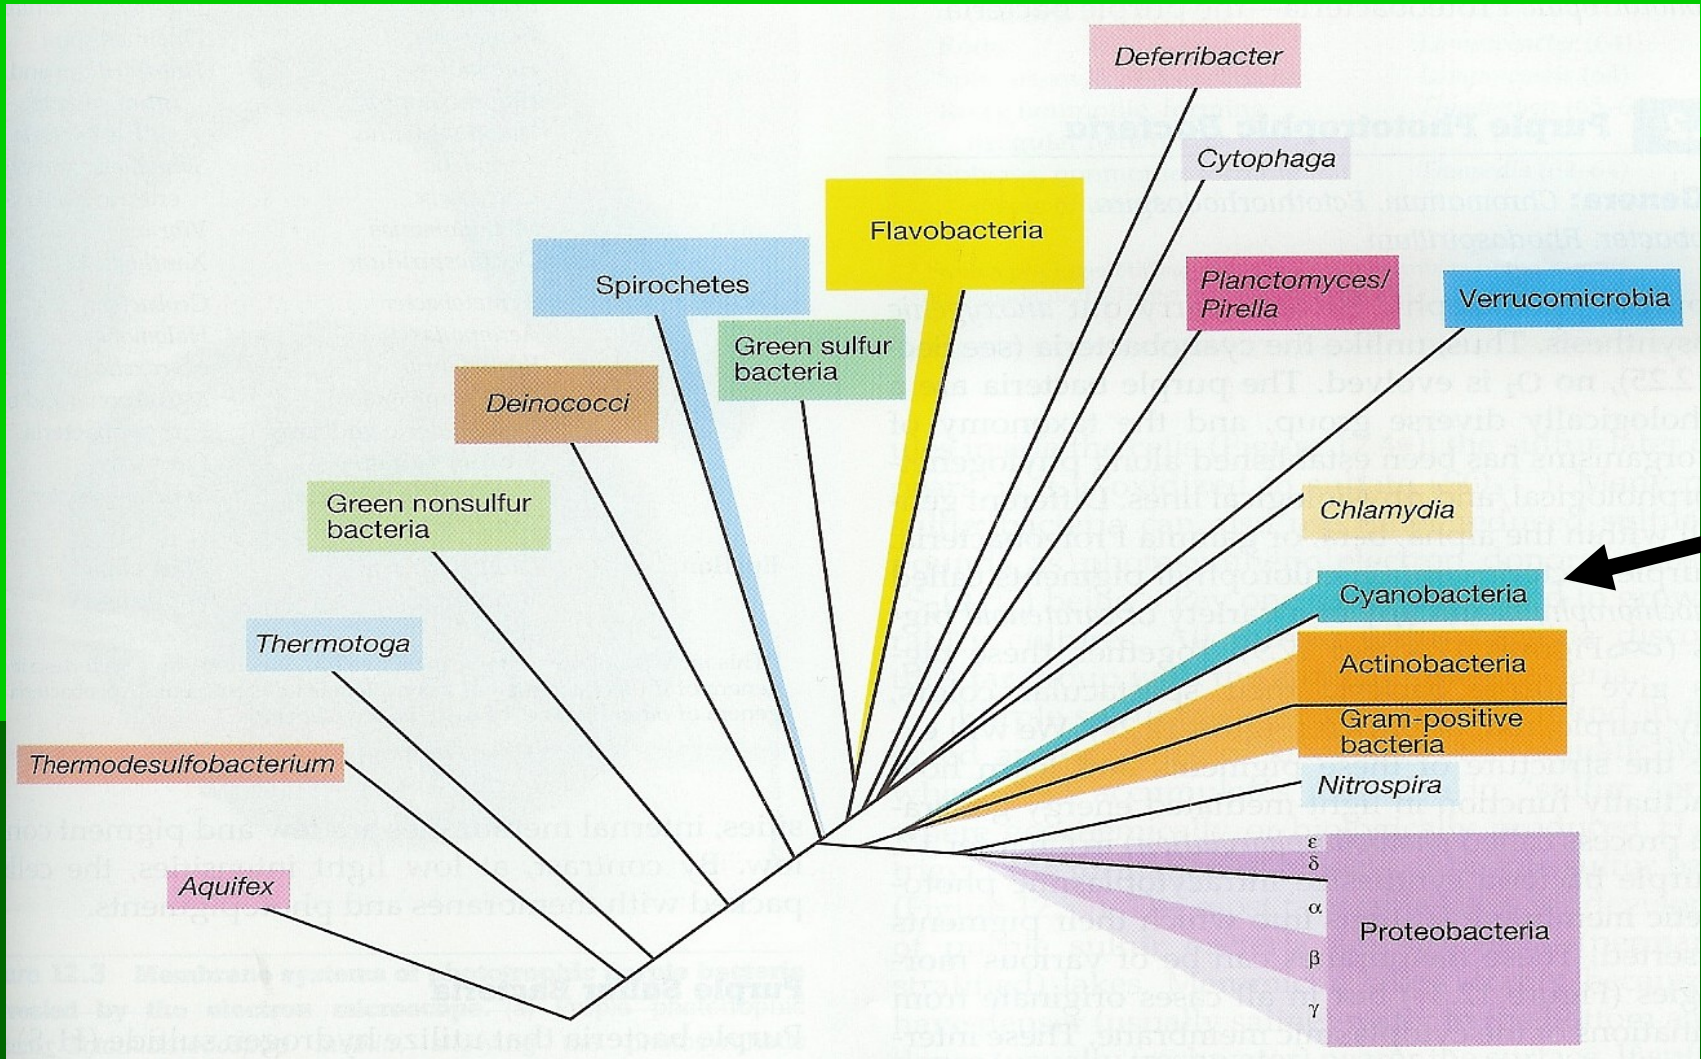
Deferribacter

Cytophaga

Flavobacteria

Spirochetes

Planctomyces/ Pirella

Verrucomicrobia

Green sulfur bacteria

Deinococci

Green nonsulfur bacteria

Chlamydia

Cyanobacteria

Actinobacteria

Gram-positive bacteria

Thermotoga

Nitrospira

Thermodesulfobacterium

ε
δ
α
β
γ

Proteobacteria

Aquifex